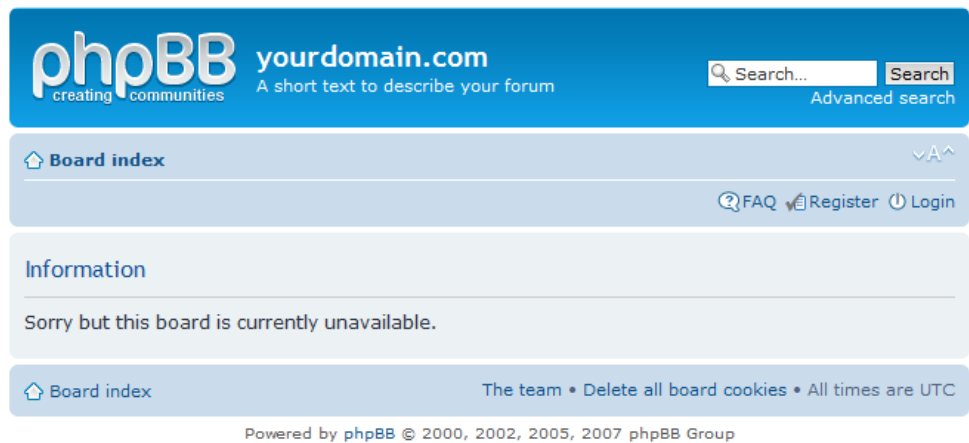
phpBB
creating communities

yourdomain.com
A short text to describe your forum

Search...
Search
Advanced search

Board index

FAQ Register Login

Information

Sorry but this board is currently unavailable.

Board index

The team • Delete all board cookies • All times are UTC

Powered by phpBB © 2000, 2002, 2005, 2007 phpBB Group